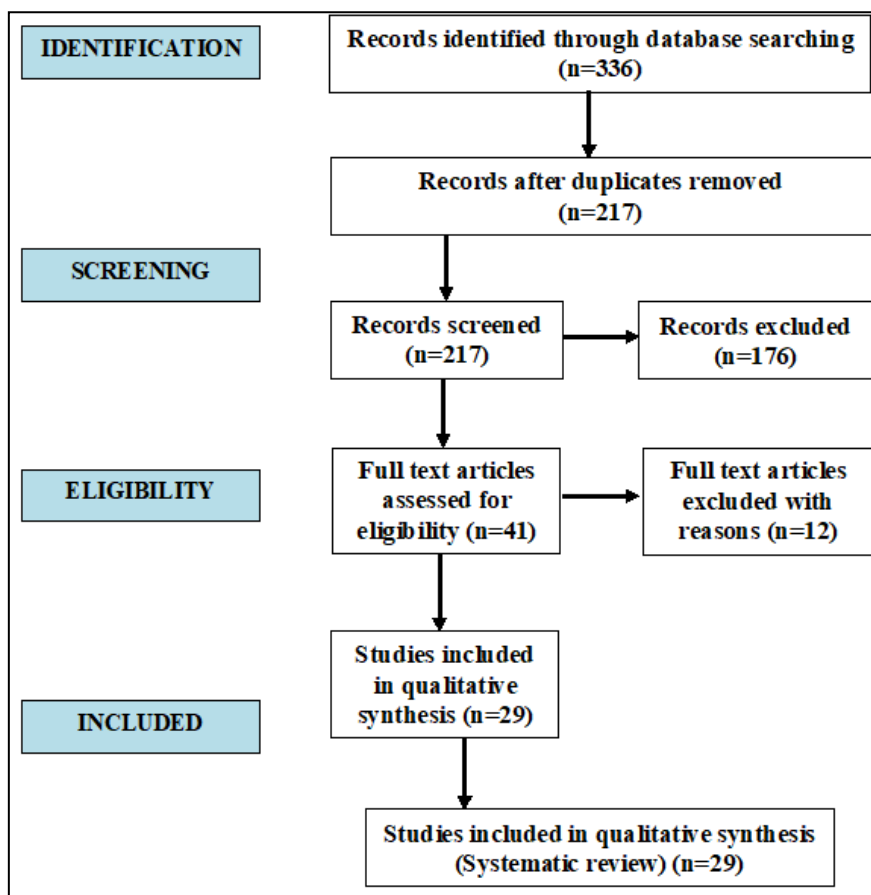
IDENTIFICATION

Records identified through database searching (n=336)

Records after duplicates removed (n=217)

SCREENING

Records screened (n=217)

Records excluded (n=176)

ELIGIBILITY

Full text articles assessed for eligibility (n=41)

Full text articles excluded with reasons (n=12)

INCLUDED

Studies included in qualitative synthesis (n=29)

Studies included in qualitative synthesis (Systematic review) (n=29)